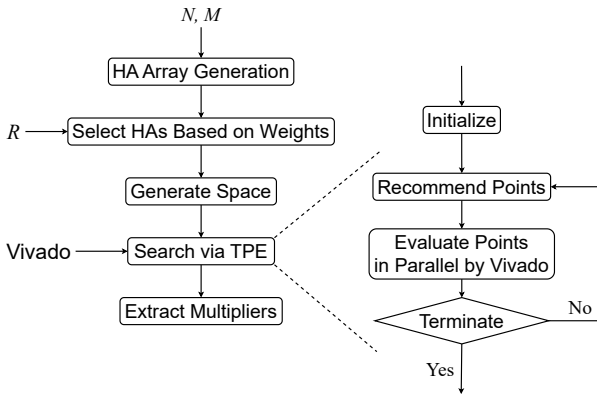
$N, M$

HA Array Generation

$R$

Select HAs Based on Weights

Generate Space

Vivado

Search via TPE

Extract Multipliers

Initialize

Recommend Points

Evaluate Points in Parallel by Vivado

Terminate

No

Yes